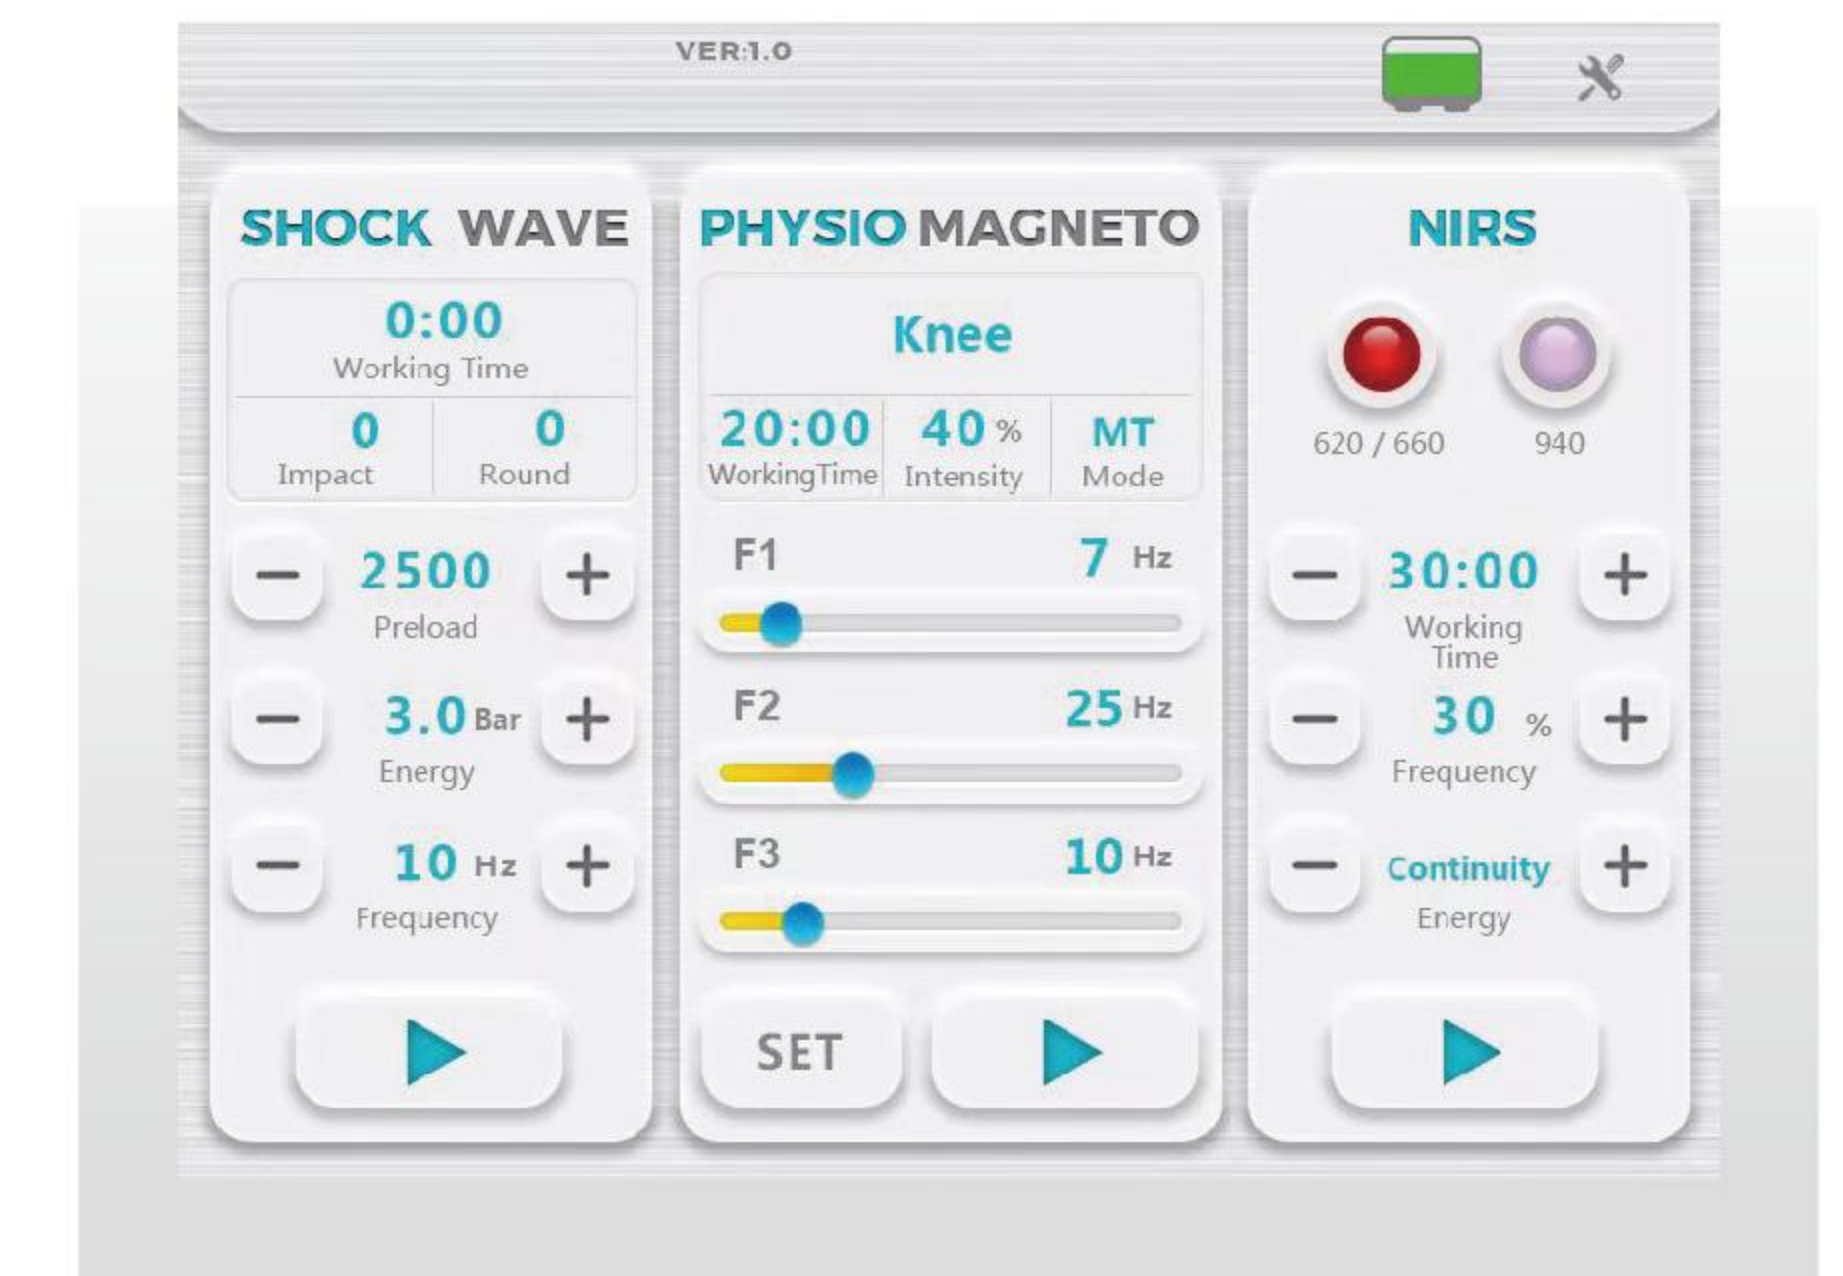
VER:1.0

SHOCK WAVE

0:00
Working Time

0
Impact

0
Round

− 2500 +
Preload

− 3.0 Bar +
Energy

− 10 Hz +
Frequency

PHYSIO MAGNETO

Knee

20:00
WorkingTime

40 %
Intensity

MT
Mode

F1 7 Hz

F2 25 Hz

F3 10 Hz

SET

NIRS

620 / 660

940

− 30:00 +
Working Time

− 30 % +
Frequency

− Continuity +
Energy